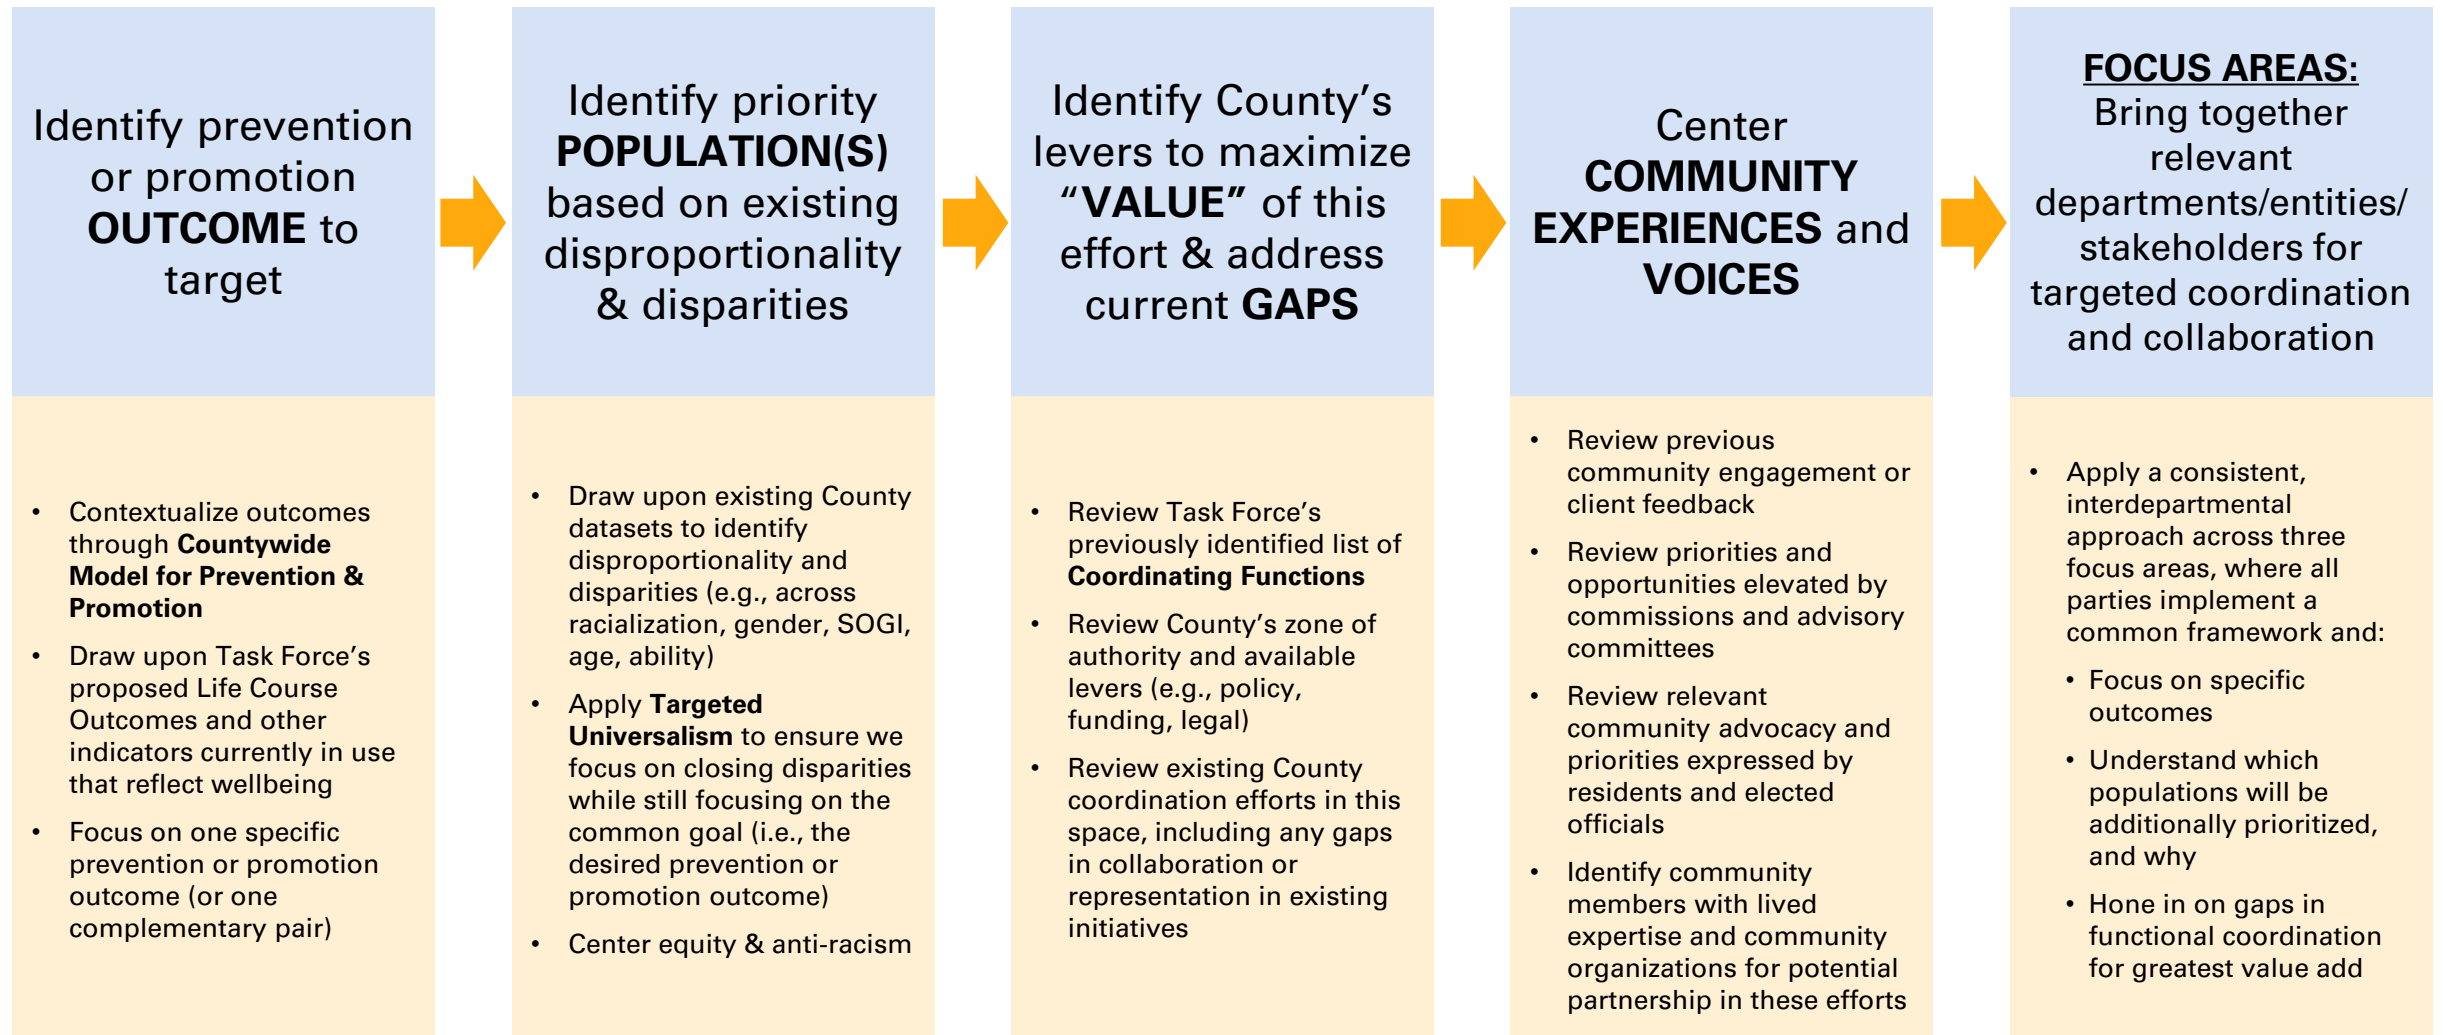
Identify prevention or promotion **OUTCOME** to target

- Contextualize outcomes through **Countywide Model for Prevention & Promotion**
- Draw upon Task Force's proposed Life Course Outcomes and other indicators currently in use that reflect wellbeing
- Focus on one specific prevention or promotion outcome (or one complementary pair)

Identify priority **POPULATION(S)** based on existing disproportionality & disparities

- Draw upon existing County datasets to identify disproportionality and disparities (e.g., across racialization, gender, SOGI, age, ability)
- Apply **Targeted Universalism** to ensure we focus on closing disparities while still focusing on the common goal (i.e., the desired prevention or promotion outcome)
- Center equity & anti-racism

Identify County's levers to maximize "**VALUE**" of this effort & address current **GAPS**

- Review Task Force's previously identified list of **Coordinating Functions**
- Review County's zone of authority and available levers (e.g., policy, funding, legal)
- Review existing County coordination efforts in this space, including any gaps in collaboration or representation in existing initiatives

Center **COMMUNITY EXPERIENCES** and **VOICES**

- Review previous community engagement or client feedback
- Review priorities and opportunities elevated by commissions and advisory committees
- Review relevant community advocacy and priorities expressed by residents and elected officials
- Identify community members with lived expertise and community organizations for potential partnership in these efforts

**FOCUS AREAS:**
Bring together relevant departments/entities/ stakeholders for targeted coordination and collaboration

- Apply a consistent, interdepartmental approach across three focus areas, where all parties implement a common framework and:
  - Focus on specific outcomes
  - Understand which populations will be additionally prioritized, and why
  - Hone in on gaps in functional coordination for greatest value add